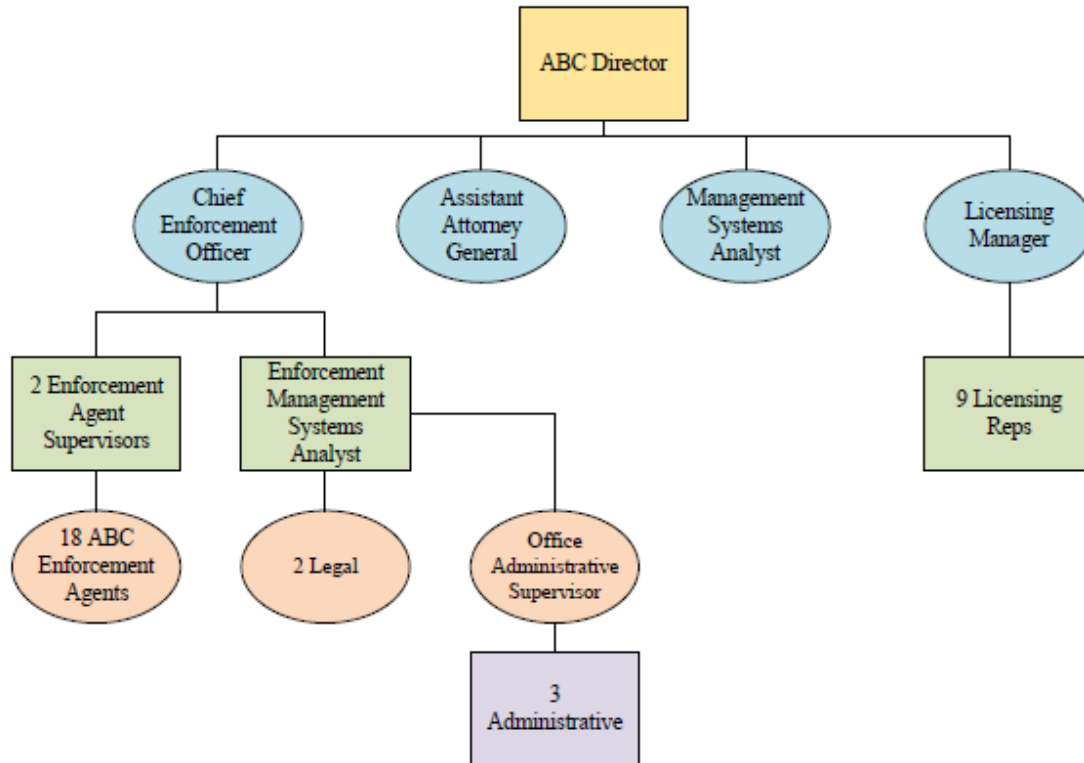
ABC Director

Chief Enforcement Officer

Assistant Attorney General

Management Systems Analyst

Licensing Manager

2 Enforcement Agent Supervisors

Enforcement Management Systems Analyst

9 Licensing Reps

18 ABC Enforcement Agents

2 Legal

Office Administrative Supervisor

3 Administrative